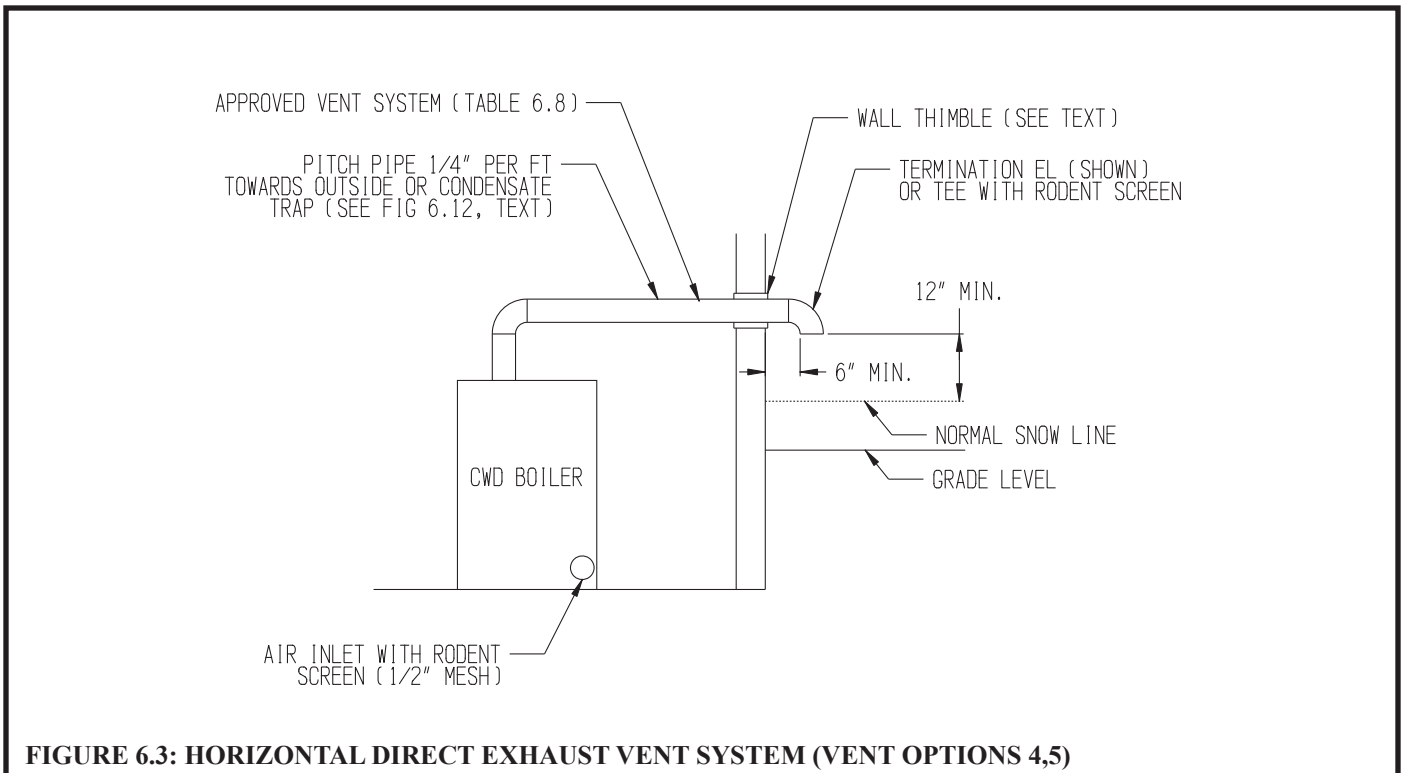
APPROVED VENT SYSTEM (TABLE 6.8)

WALL THIMBLE (SEE TEXT)

PITCH PIPE 1/4" PER FT TOWARDS OUTSIDE OR CONDENSATE TRAP (SEE FIG 6.12, TEXT)

TERMINATION EL (SHOWN) OR TEE WITH RODENT SCREEN

12" MIN.

6" MIN.

NORMAL SNOW LINE

GRADE LEVEL

CWD BOILER

AIR INLET WITH RODENT SCREEN (1/2" MESH)

FIGURE 6.3: HORIZONTAL DIRECT EXHAUST VENT SYSTEM (VENT OPTIONS 4,5)